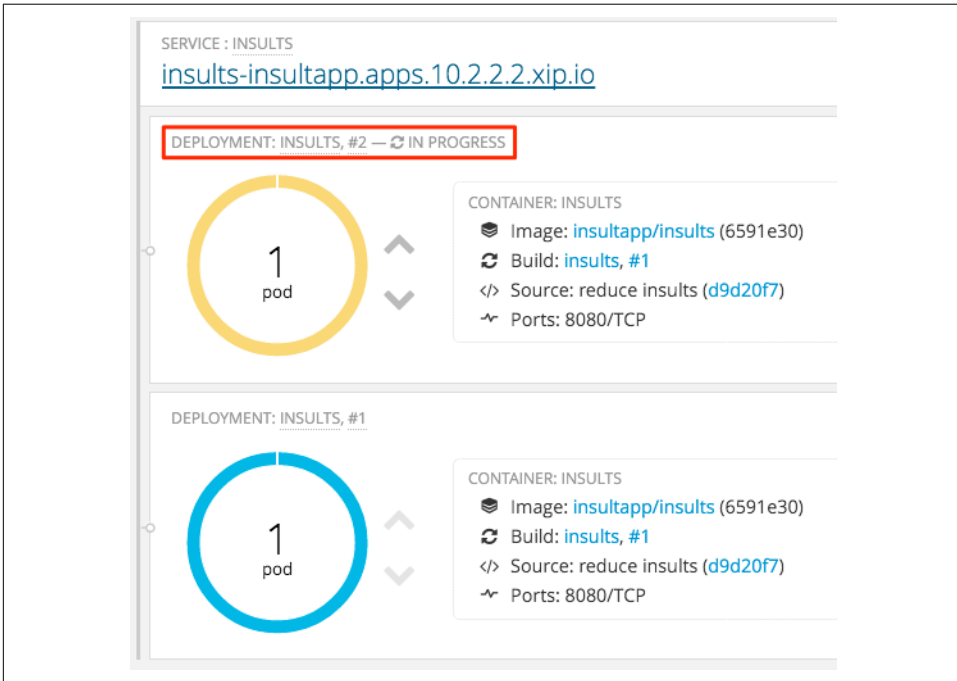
SERVICE : INSULTS
insults-insultapp.apps.10.2.2.2.xip.io

DEPLOYMENT: INSULTS, #2 — IN PROGRESS

1
pod

CONTAINER: INSULTS
Image: insultapp/insults (6591e30)
Build: insults, #1
Source: reduce insults (d9d20f7)
Ports: 8080/TCP

DEPLOYMENT: INSULTS, #1

1
pod

CONTAINER: INSULTS
Image: insultapp/insults (6591e30)
Build: insults, #1
Source: reduce insults (d9d20f7)
Ports: 8080/TCP